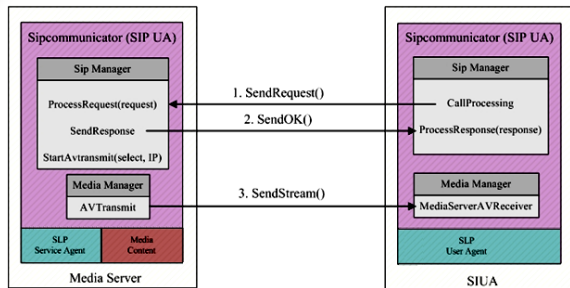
Sipcommunicator (SIP UA)

Sip Manager

ProcessRequest(request)

SendResponse

StartAvtransmit(select, IP)

Media Manager

AVTransmit

SLP
Service Agent

Media
Content

Media Server

1. SendRequest()

2. SendOK()

3. SendStream()

Sipcommunicator (SIP UA)

Sip Manager

CallProcessing

ProcessResponse(response)

Media Manager

MediaServerAVReceiver

SLP
User Agent

SIUA